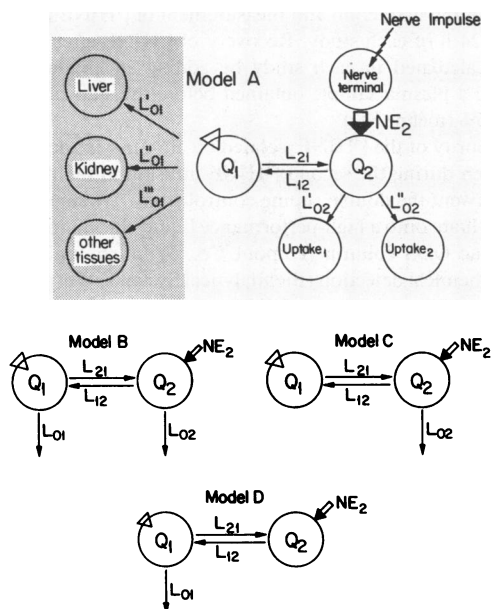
Nerve Impulse

Nerve terminal

$NE_2$

Model A

Liver

$L'_{01}$

Kidney

$L''_{01}$

$L'''_{01}$

other tissues

$Q_1$

$L_{21}$

$L_{12}$

$Q_2$

$L'_{02}$

$L''_{02}$

$Uptake_1$

$Uptake_2$

Model B

$Q_1$

$L_{21}$

$L_{12}$

$Q_2$

$NE_2$

$L_{01}$

$L_{02}$

Model C

$Q_1$

$L_{21}$

$L_{12}$

$Q_2$

$NE_2$

$L_{02}$

Model D

$Q_1$

$L_{21}$

$L_{12}$

$Q_2$

$NE_2$

$L_{01}$